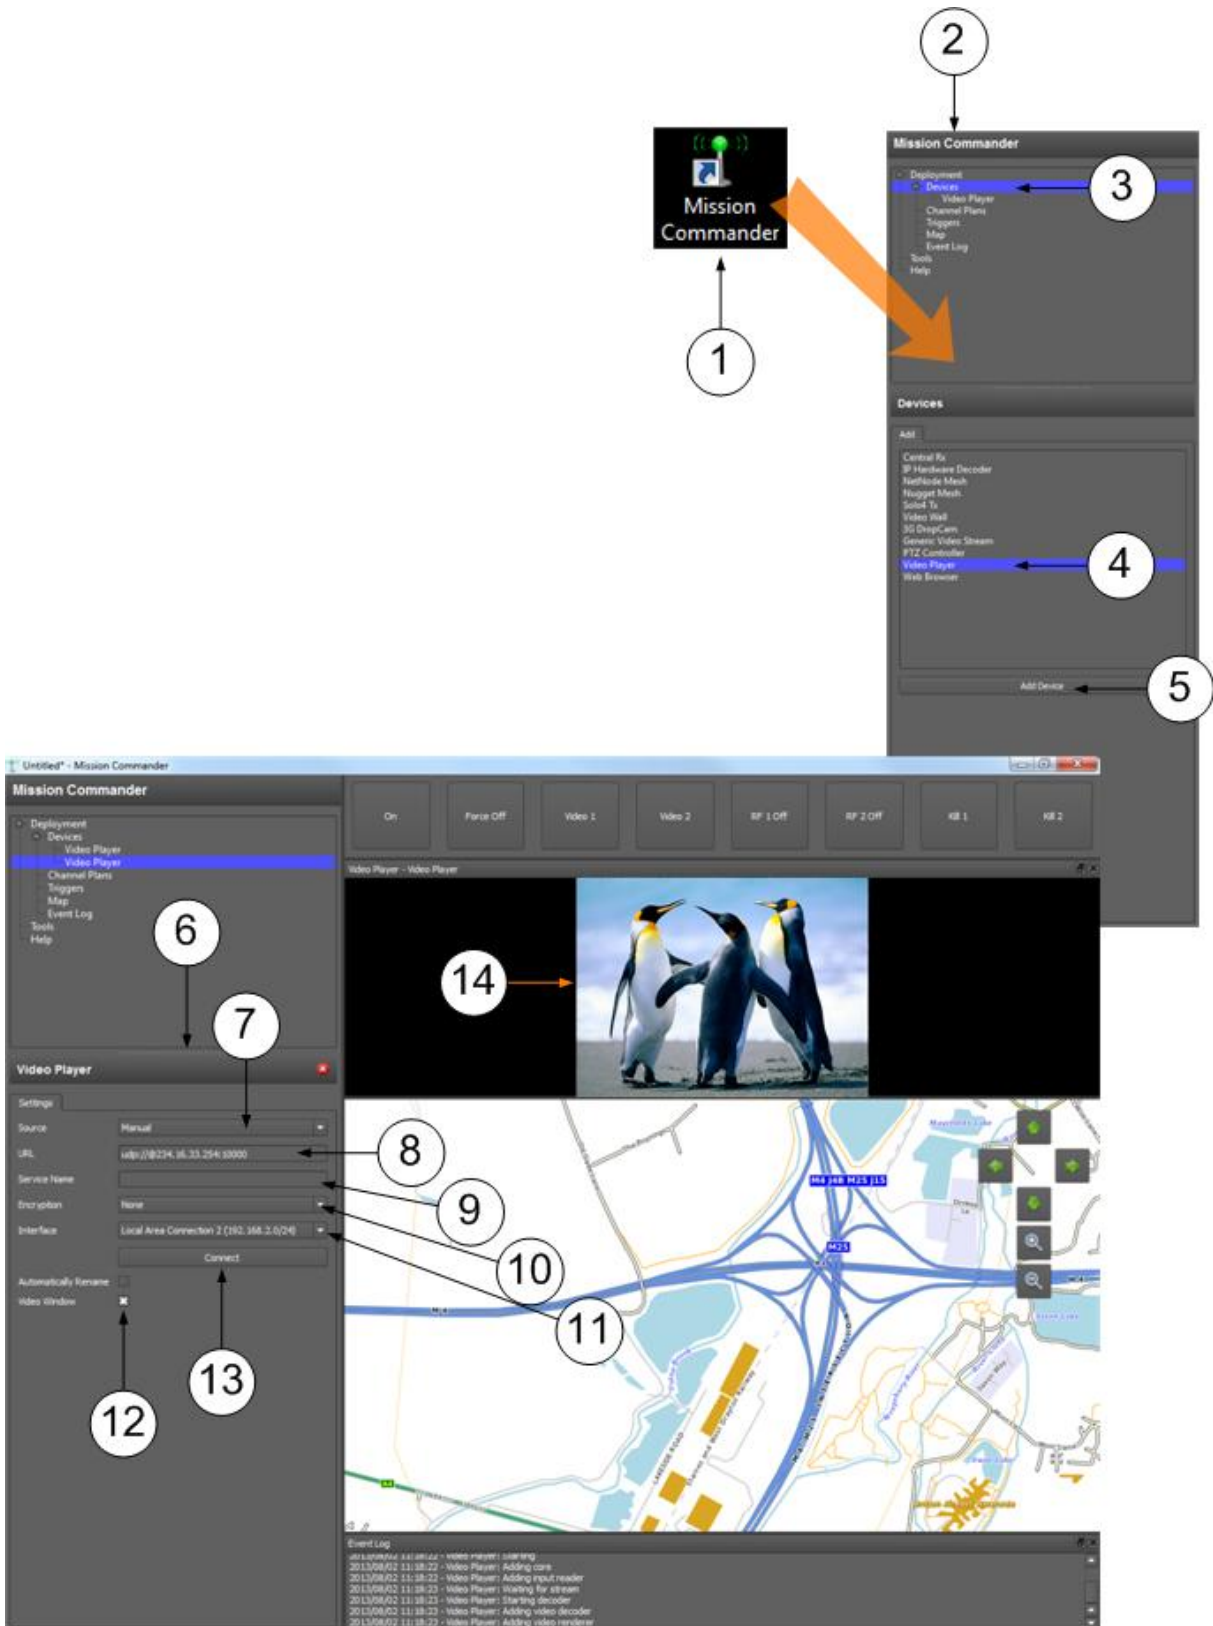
2

Mission Commander

Deployment
Devices
Video Player
Channel Plans
Triggers
Map
Event Log
Tools
Help

3

Mission Commander

1

Devices

Add

Central Rx
IP Hardware Decoder
NetNode Mesh
Nugget Mesh
Solo4 Tx
Video Wall
3G DropCam
Generic Video Stream
PTZ Controller
Video Player
Web Browser

4

Add Device

5

Untitled* - Mission Commander

Mission Commander

Deployment
Devices
Video Player
Video Player
Channel Plans
Triggers
Map
Event Log
Tools
Help

On | Force Off | Video 1 | Video 2 | RF 1 Off | RF 2 Off | Kill 1 | Kill 2

Video Player - Video Player

6

14

7

Video Player

Settings

Source Manual
URL udp://@234.16.33.254:10000
Service Name
Encryption None
Interface Local Area Connection 2 (192.168.2.0/24)
Connect
Automatically Rename
Video Window

8

9

10

11

13

12

M4 J4B M25 J15

M25

Event Log

2013/08/02 11:18:22 - Video Player: Starting
2013/08/02 11:18:22 - Video Player: Adding core
2013/08/02 11:18:22 - Video Player: Adding input reader
2013/08/02 11:18:23 - Video Player: Waiting for stream
2013/08/02 11:18:23 - Video Player: Starting decoder
2013/08/02 11:18:23 - Video Player: Adding video decoder
2013/08/02 11:18:23 - Video Player: Adding video renderer